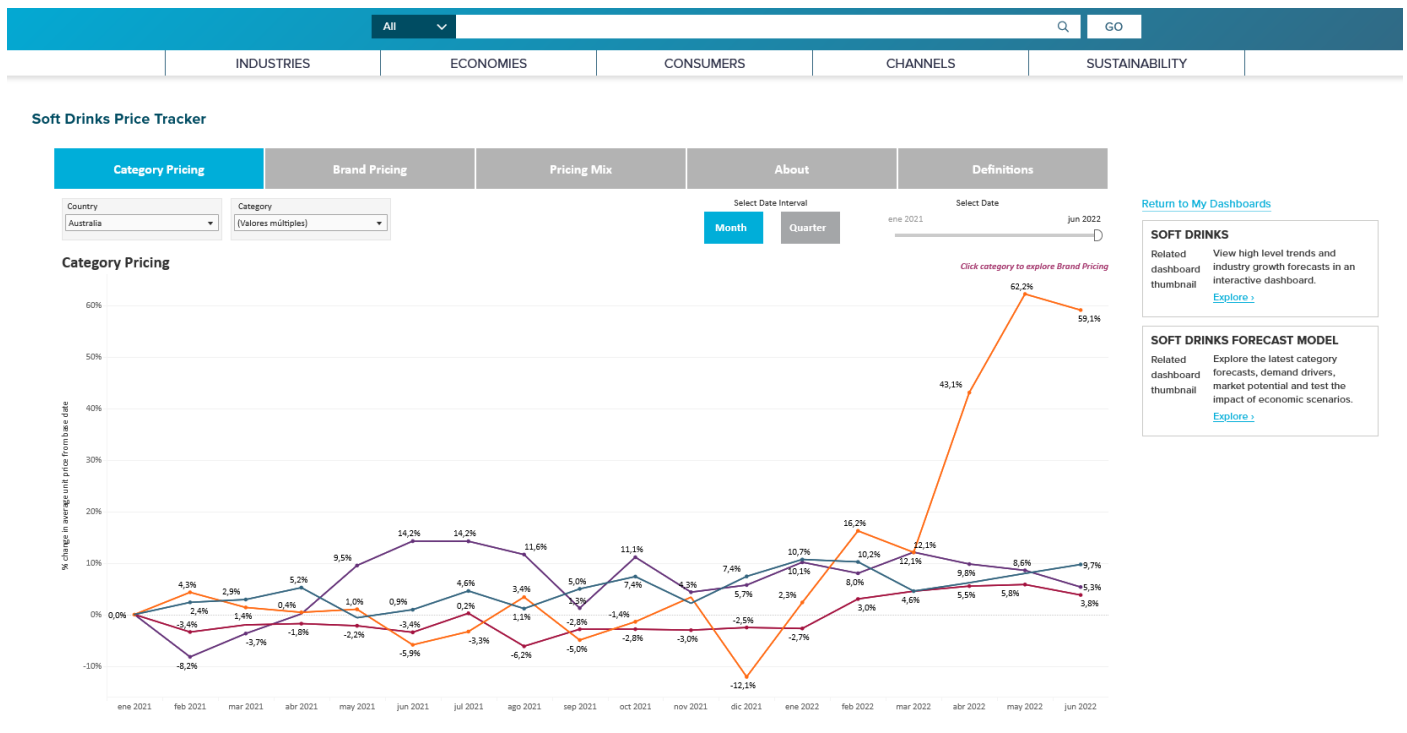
All

GO

INDUSTRIES | ECONOMIES | CONSUMERS | CHANNELS | SUSTAINABILITY

Soft Drinks Price Tracker

Category Pricing | Brand Pricing | Pricing Mix | About | Definitions

Country
Australia

Category
(Valores múltiples)

Select Date Interval
Month
Quarter

Select Date
ene 2021
jun 2022

Return to My Dashboards

SOFT DRINKS
Related dashboard thumbnail
View high level trends and industry growth forecasts in an interactive dashboard.
Explore ›

SOFT DRINKS FORECAST MODEL
Related dashboard thumbnail
Explore the latest category forecasts, demand drivers, market potential and test the impact of economic scenarios.
Explore ›

Category Pricing

Click category to explore Brand Pricing

% change in average unit price from base date

60%
50%
40%
30%
20%
10%
0%
-10%

0,0%
4,3%
2,4%
-3,4%
-8,2%
2,9%
1,4%
-3,7%
5,2%
0,4%
-1,8%
9,5%
1,0%
-2,2%
14,2%
0,9%
-3,4%
-5,9%
14,2%
4,6%
0,2%
-3,3%
11,6%
3,4%
1,1%
-6,2%
5,0%
1,3%
-2,8%
-5,0%
11,1%
7,4%
-1,4%
-2,8%
1,3%
-3,0%
7,4%
5,7%
-2,5%
-12,1%
10,7%
10,1%
2,3%
-2,7%
16,2%
10,2%
8,0%
3,0%
12,1%
12,1%
4,6%
43,1%
9,8%
5,5%
62,2%
8,6%
5,8%
59,1%
9,7%
5,3%
3,8%

ene 2021
feb 2021
mar 2021
abr 2021
may 2021
jun 2021
jul 2021
ago 2021
sep 2021
oct 2021
nov 2021
dic 2021
ene 2022
feb 2022
mar 2022
abr 2022
may 2022
jun 2022